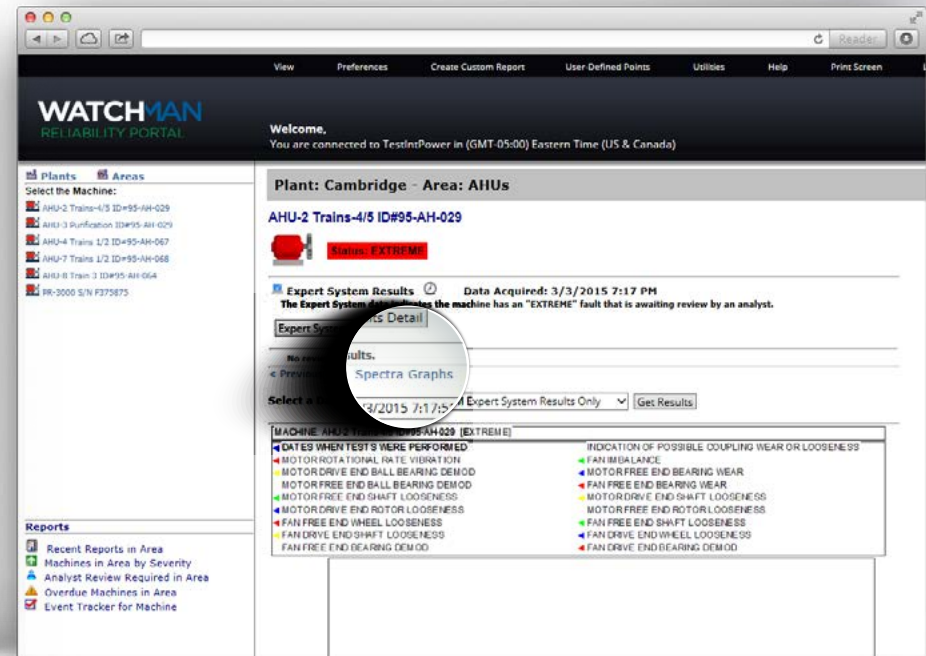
Reader

View Preferences Create Custom Report User-Defined Points Utilities Help Print Screen

WATCHMAN
RELIABILITY PORTAL

Welcome,
You are connected to TestIntPower in (GMT-05:00) Eastern Time (US & Canada)

Plants Areas
Select the Machine:
AHU-2 Trains-4/5 ID#95-AH-029
AHU-3 Purification ID#95-AH-029
AHU-4 Trains 1/2 ID#95-AH-067
AHU-7 Trains 1/2 ID#95-AH-068
AHU-8 Train 3 ID#95-AH-064
PR-3000 S/N F375875

Plant: Cambridge - Area: AHUs

AHU-2 Trains-4/5 ID#95-AH-029

Status: EXTREME

Expert System Results Data Acquired: 3/3/2015 7:17 PM
The Expert System data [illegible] the machine has an "EXTREME" fault that is awaiting review by an analyst.

Expert Sys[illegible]ts Detail

No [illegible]sults.
< Previ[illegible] Spectra Graphs

Select a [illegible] 3/3/2015 7:17:5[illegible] Expert System Results Only Get Results

MACHINE: AHU-2 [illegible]95-AH-029 [EXTREME]

| | |
|---|---|
| DATES WHEN TESTS WERE PERFORMED | INDICATION OF POSSIBLE COUPLING WEAR OR LOOSENESS |
| MOTOR ROTATIONAL RATE VIBRATION | FAN IMBALANCE |
| MOTOR DRIVE END BALL BEARING DEMOD | MOTOR FREE END BEARING WEAR |
| MOTOR FREE END BALL BEARING DEMOD | FAN FREE END BEARING WEAR |
| MOTOR FREE END SHAFT LOOSENESS | MOTOR DRIVE END SHAFT LOOSENESS |
| MOTOR DRIVE END ROTOR LOOSENESS | MOTOR FREE END ROTOR LOOSENESS |
| FAN FREE END WHEEL LOOSENESS | FAN FREE END SHAFT LOOSENESS |
| FAN DRIVE END SHAFT LOOSENESS | FAN DRIVE END WHEEL LOOSENESS |
| FAN FREE END BEARING DEMOD | FAN DRIVE END BEARING DEMOD |

Reports
Recent Reports in Area
Machines in Area by Severity
Analyst Review Required in Area
Overdue Machines in Area
Event Tracker for Machine